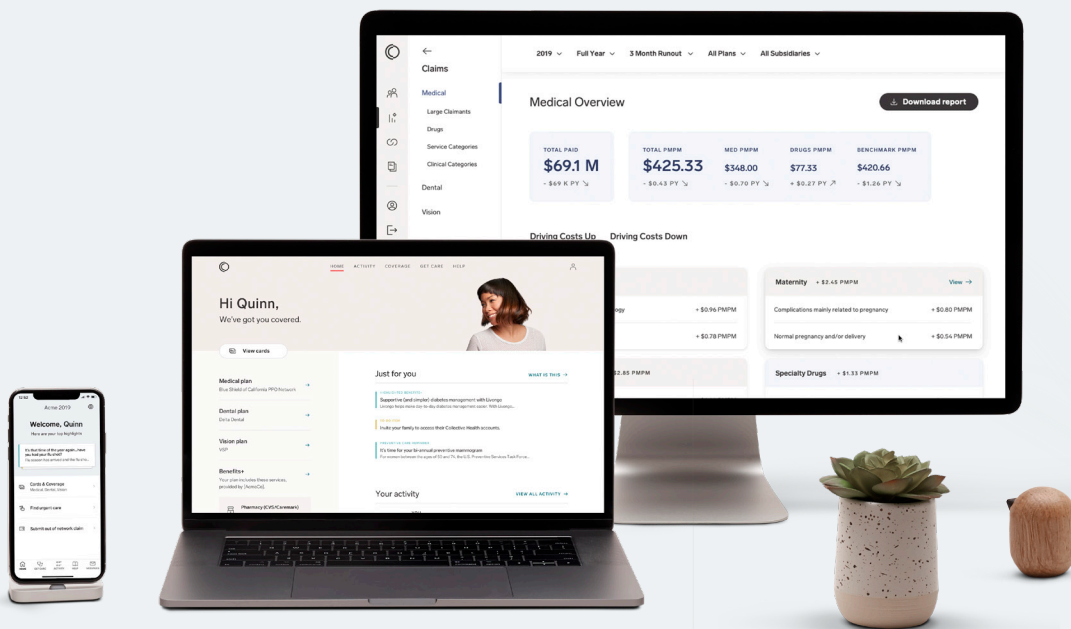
Claims

Medical
Large Claimants
Drugs
Service Categories
Clinical Categories
Dental
Vision

2019 Full Year 3 Month Runout All Plans All Subsidiaries

Medical Overview

Download report

| TOTAL PAID | TOTAL PMPM | MED PMPM | DRUGS PMPM | BENCHMARK PMPM |
|---|---|---|---|---|
| $69.1 M | $425.33 | $348.00 | $77.33 | $420.66 |
| - $69 K PY | - $0.43 PY | - $0.70 PY | + $0.27 PY | - $1.26 PY |

Driving Costs Up Driving Costs Down

ogy + $0.96 PMPM
+ $0.78 PMPM

Maternity + $2.45 PMPM View →
Complications mainly related to pregnancy + $0.80 PMPM
Normal pregnancy and/or delivery + $0.54 PMPM

$2.85 PMPM

Specialty Drugs + $1.33 PMPM

HOME ACTIVITY COVERAGE GET CARE HELP

Hi Quinn,
We've got you covered.

View cards

Medical plan
Blue Shield of California PPO Network

Dental plan
Delta Dental

Vision plan
VSP

Benefits+
Your plan includes these services, provided by [AcmeCo].

Pharmacy (CVS/Caremark)

Just for you WHAT IS THIS →

Supportive (and simple) diabetes management with Livongo
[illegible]

Invite your family to access their Collective Health accounts.

It's time for your bi-annual preventive mammogram
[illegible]

Your activity VIEW ALL ACTIVITY →

Acme 2019

Welcome, Quinn
Here are your top highlights

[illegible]

Cards & Coverage
Medical, Dental, Vision

Find urgent care

Submit out of network claim